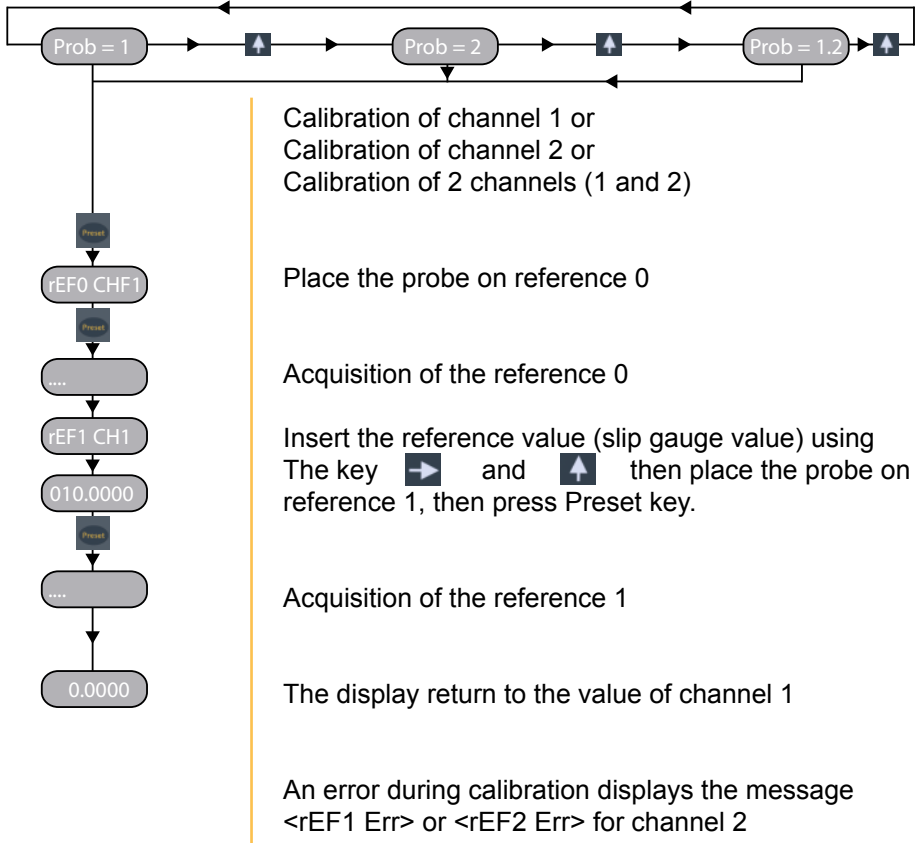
Prob = 1

Prob = 2

Prob = 1.2

Preset

rEF0 CHF1

Preset

....

rEF1 CH1

010.0000

Preset

....

0.0000

Calibration of channel 1 or
Calibration of channel 2 or
Calibration of 2 channels (1 and 2)

Place the probe on reference 0

Acquisition of the reference 0

Insert the reference value (slip gauge value) using The key and then place the probe on reference 1, then press Preset key.

Acquisition of the reference 1

The display return to the value of channel 1

An error during calibration displays the message <rEF1 Err> or <rEF2 Err> for channel 2